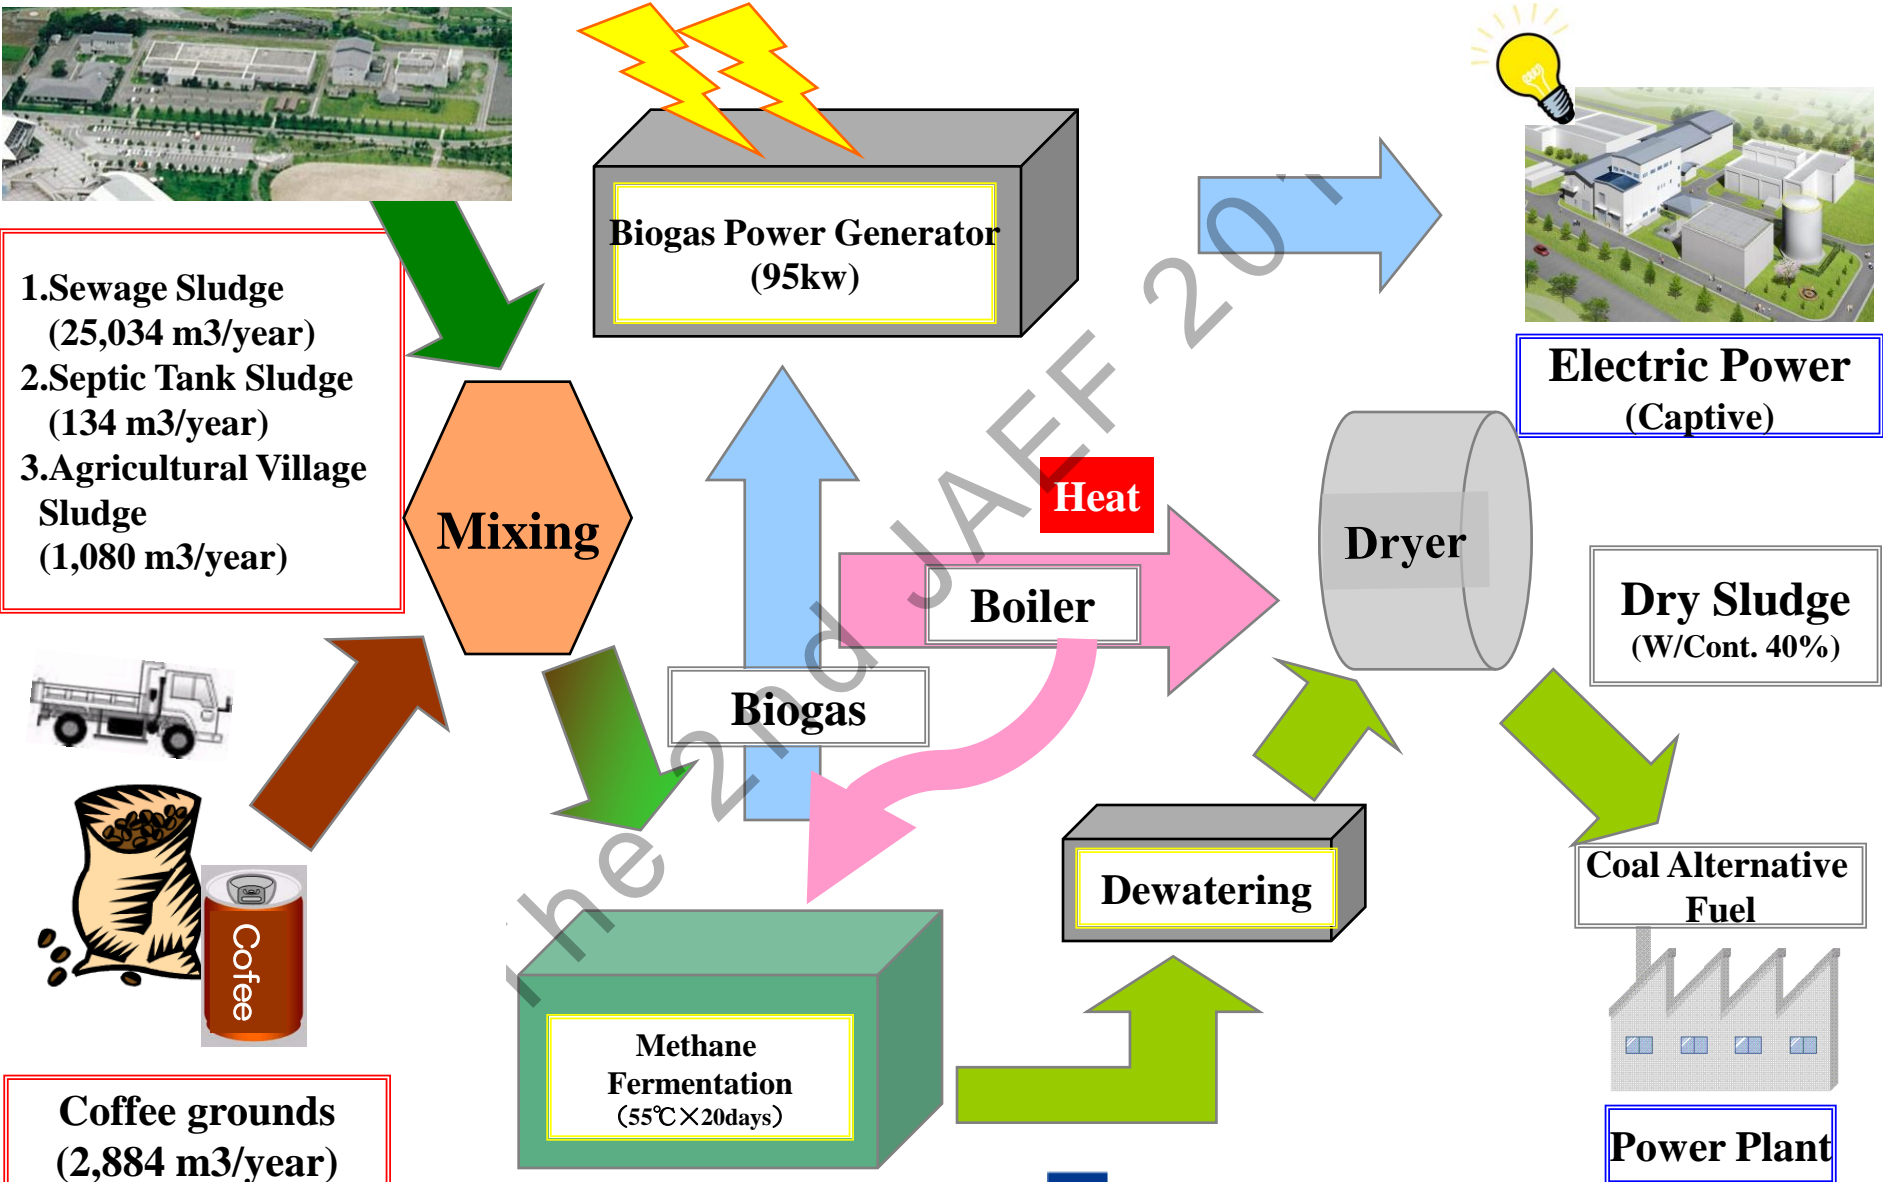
1.Sewage Sludge
(25,034 m3/year)
2.Septic Tank Sludge
(134 m3/year)
3.Agricultural Village Sludge
(1,080 m3/year)

Biogas Power Generator
(95kw)

Electric Power
(Captive)

Mixing

Heat

Boiler

Dryer

Dry Sludge
(W/Cont. 40%)

Biogas

Cofee

Coffee grounds
(2,884 m3/year)

Methane
Fermentation
(55℃×20days)

Dewatering

Coal Alternative Fuel

Power Plant

The 2nd JAEF 201